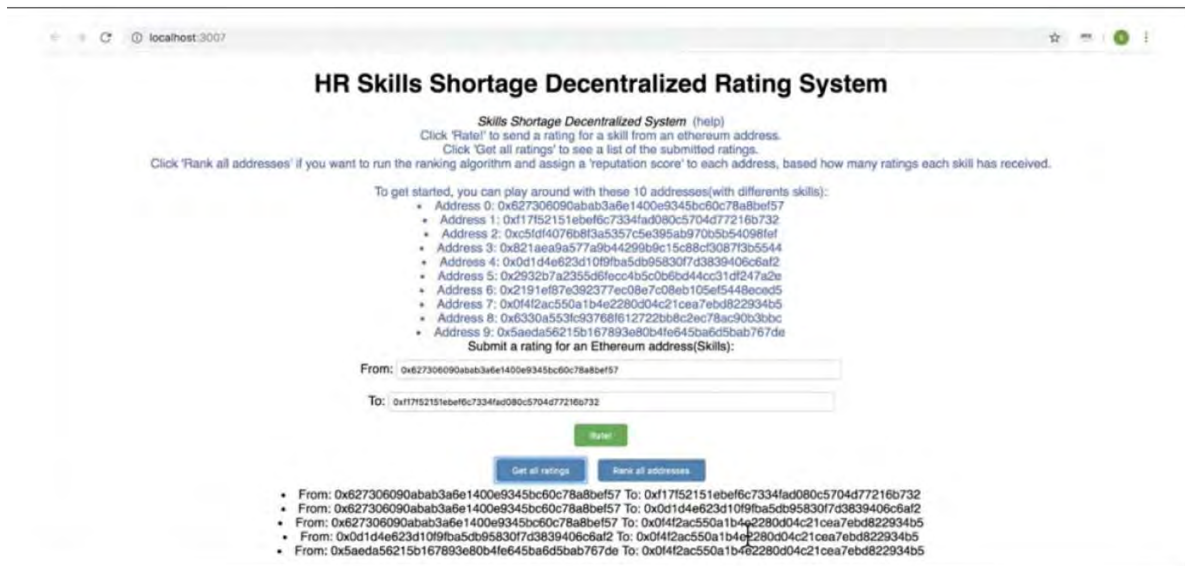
localhost:3007

HR Skills Shortage Decentralized Rating System

Skills Shortage Decentralized System (help)
Click 'Rate!' to send a rating for a skill from an ethereum address.
Click 'Get all ratings' to see a list of the submitted ratings.
Click 'Rank all addresses' if you want to run the ranking algorithm and assign a 'reputation score' to each address, based how many ratings each skill has received.

To get started, you can play around with these 10 addresses(with differents skills):
- Address 0: 0x627306090abab3a6e1400e9345bc60c78a8bef57
- Address 1: 0xf17f52151ebef6c7334fad080c5704d77216b732
- Address 2: 0xc5fdf4076b8f3a5357c5e395ab970b5b54098fef
- Address 3: 0x821aea9a577a9b44299b9c15c88cf3087f3b5544
- Address 4: 0x0d1d4e623d10f9fba5db95830f7d3839406c6af2
- Address 5: 0x2932b7a2355d6fecc4b5c0b6bd44cc31df247a2e
- Address 6: 0x2191ef87e392377ec08e7c08eb105ef5448eced5
- Address 7: 0x0f4f2ac550a1b4e2280d04c21cea7ebd822934b5
- Address 8: 0x6330a553fc93768f612722bb8c2ec78ac90b3bbc
- Address 9: 0x5aeda56215b167893e80b4fe645ba6d5bab767de

Submit a rating for an Ethereum address(Skills):

From: 0x627306090abab3a6e1400e9345bc60c78a8bef57

To: 0xf17f52151ebef6c7334fad080c5704d77216b732

Rate!

Get all ratings    Rank all addresses

- From: 0x627306090abab3a6e1400e9345bc60c78a8bef57 To: 0xf17f52151ebef6c7334fad080c5704d77216b732
- From: 0x627306090abab3a6e1400e9345bc60c78a8bef57 To: 0x0d1d4e623d10f9fba5db95830f7d3839406c6af2
- From: 0x627306090abab3a6e1400e9345bc60c78a8bef57 To: 0x0f4f2ac550a1b4e2280d04c21cea7ebd822934b5
- From: 0x0d1d4e623d10f9fba5db95830f7d3839406c6af2 To: 0x0f4f2ac550a1b4e2280d04c21cea7ebd822934b5
- From: 0x5aeda56215b167893e80b4fe645ba6d5bab767de To: 0x0f4f2ac550a1b4e2280d04c21cea7ebd822934b5